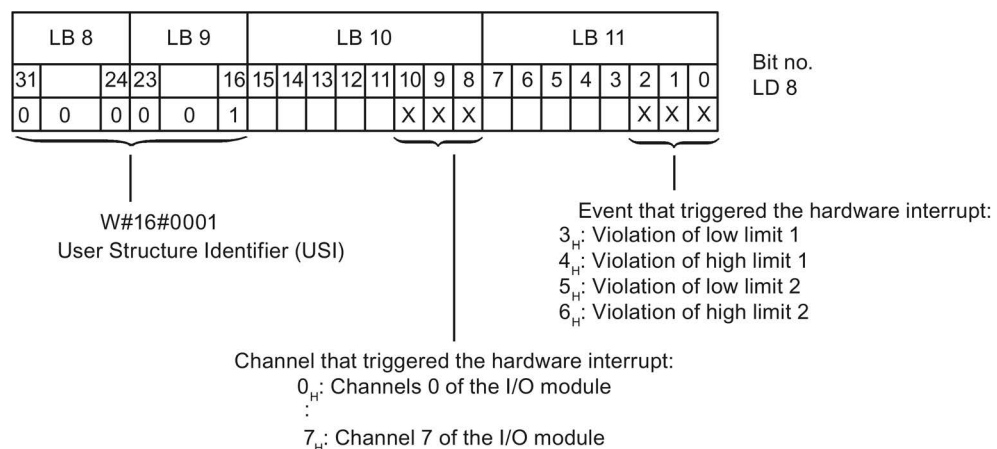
| LB 8 | | | LB 9 | | | LB 10 | | | | | | | | LB 11 | | | | | | | |
|---|---|---|---|---|---|---|---|---|---|---|---|---|---|---|---|---|---|---|---|---|---|
| 31 | | 24 | 23 | | 16 | 15 | 14 | 13 | 12 | 11 | 10 | 9 | 8 | 7 | 6 | 5 | 4 | 3 | 2 | 1 | 0 |
| 0 | 0 | 0 | 0 | 0 | 1 | | | | | | X | X | X | | | | | | X | X | X |

Bit no.
LD 8

W#16#0001
User Structure Identifier (USI)

Event that triggered the hardware interrupt:
$3_H$: Violation of low limit 1
$4_H$: Violation of high limit 1
$5_H$: Violation of low limit 2
$6_H$: Violation of high limit 2

Channel that triggered the hardware interrupt:
$0_H$: Channels 0 of the I/O module
:
$7_H$: Channel 7 of the I/O module